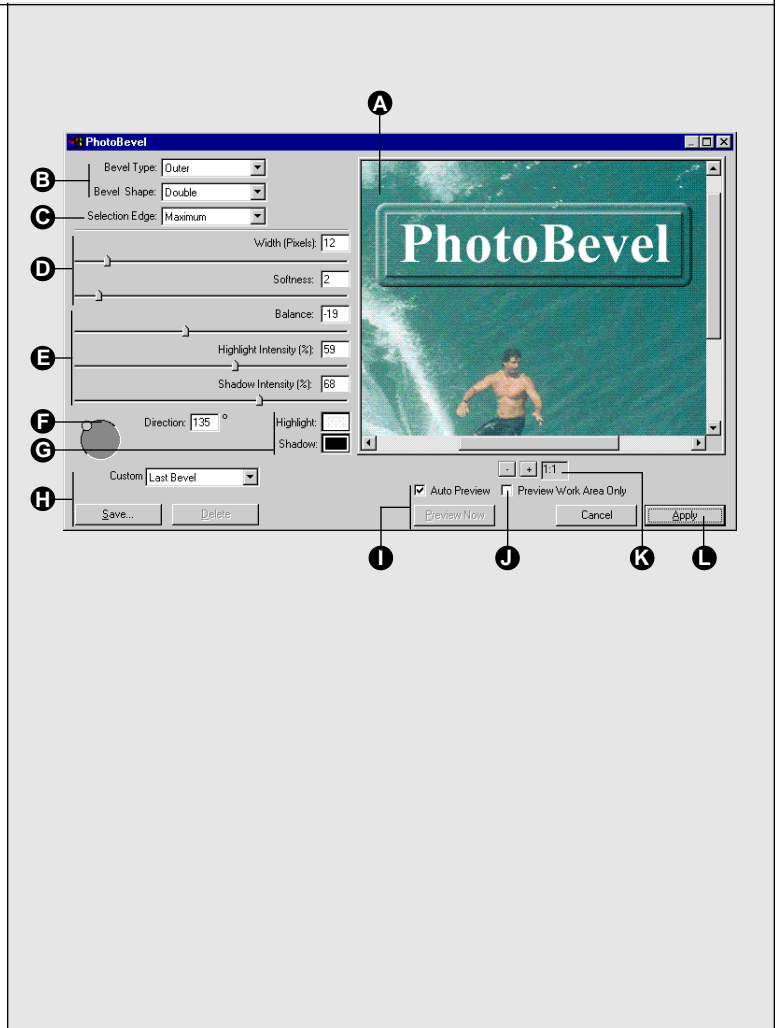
A

PhotoBevel

B Bevel Type: Outer
Bevel Shape: Double

C Selection Edge: Maximum

D Width (Pixels): 12
Softness: 2

E Balance: -19
Highlight Intensity (%): 59
Shadow Intensity (%): 68

F Direction: 135 °
Highlight:
G Shadow:

H Custom Last Bevel
Save... Delete

PhotoBevel

- + 1:1

Auto Preview Preview Work Area Only
Preview Now Cancel Apply

I J K L